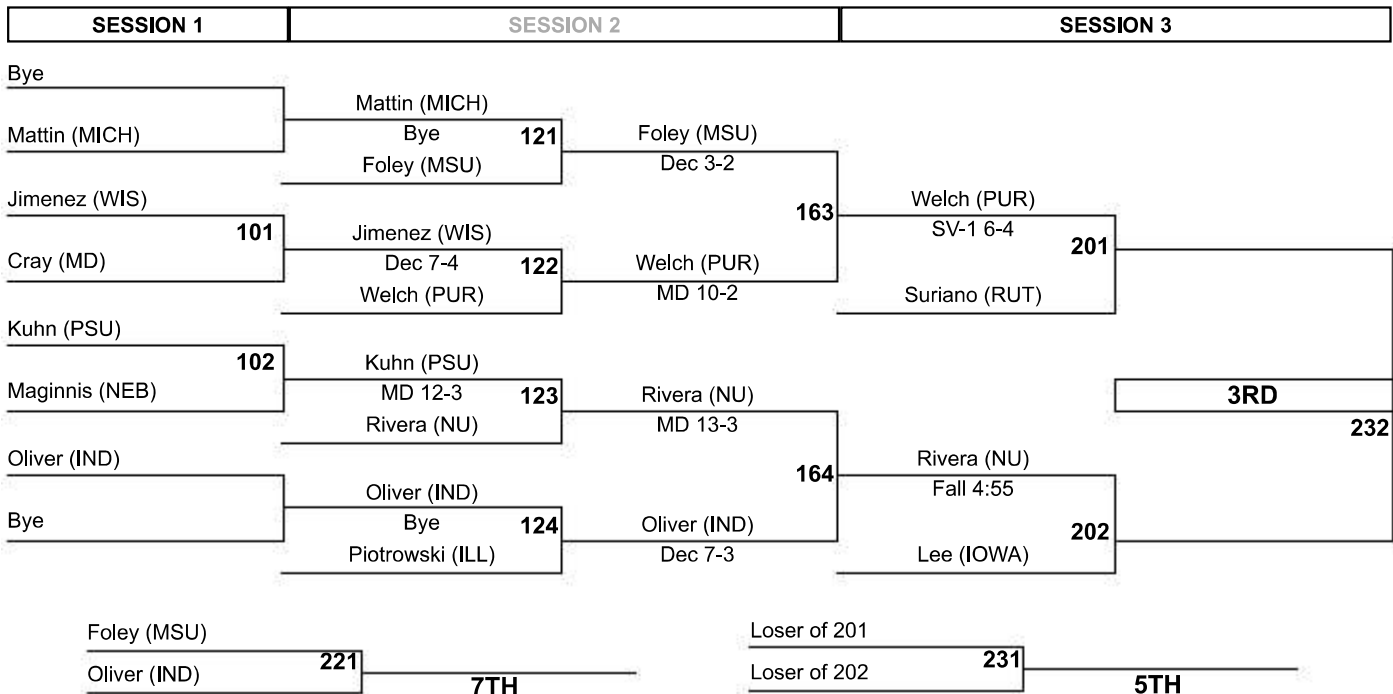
| SESSION 1 | SESSION 2 | SESSION 3 |
|---|---|---|

Bye
Mattin (MICH)

Jimenez (WIS)
101
Cray (MD)

Kuhn (PSU)
102
Maginnis (NEB)

Oliver (IND)
Bye

Mattin (MICH)
Bye
121
Foley (MSU)

Jimenez (WIS)
Dec 7-4
122
Welch (PUR)

Kuhn (PSU)
MD 12-3
123
Rivera (NU)

Oliver (IND)
Bye
124
Piotrowski (ILL)

Foley (MSU)
Dec 3-2

Welch (PUR)
MD 10-2

163

Rivera (NU)
MD 13-3

Oliver (IND)
Dec 7-3

164

Welch (PUR)
SV-1 6-4
201
Suriano (RUT)

Rivera (NU)
Fall 4:55
202
Lee (IOWA)

3RD
232

Foley (MSU)
221
Oliver (IND)
7TH

Loser of 201
231
Loser of 202
5TH